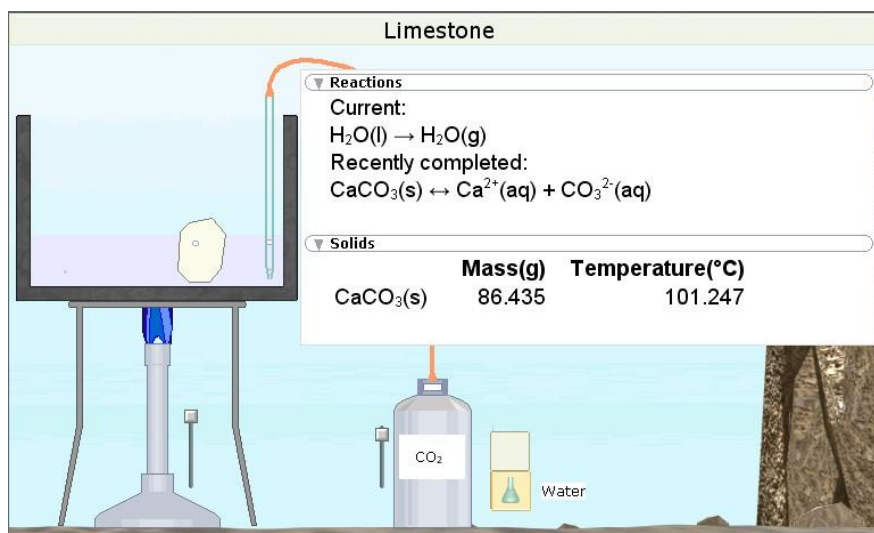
Limestone

Reactions

Current:

$H_2O(l) \rightarrow H_2O(g)$

Recently completed:

$CaCO_3(s) \leftrightarrow Ca^{2+}(aq) + CO_3^{2-}(aq)$

Solids

| | Mass(g) | Temperature(°C) |
|---|---|---|
| $CaCO_3(s)$ | 86.435 | 101.247 |

$CO_2$

Water